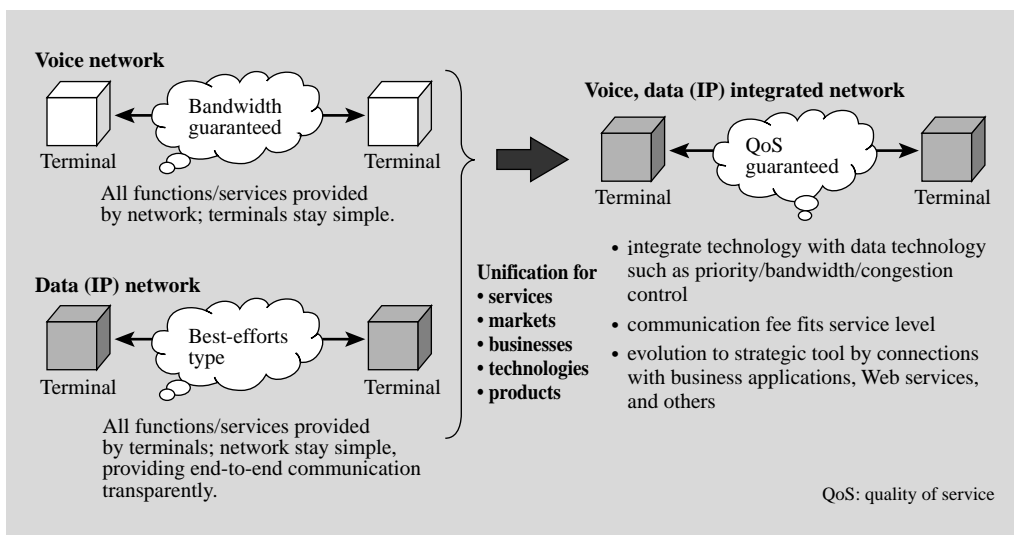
Voice network

Bandwidth guaranteed

Terminal

Terminal

All functions/services provided by network; terminals stay simple.

Data (IP) network

Best-efforts type

Terminal

Terminal

All functions/services provided by terminals; network stay simple, providing end-to-end communication transparently.

Unification for
• services
• markets
• businesses
• technologies
• products

Voice, data (IP) integrated network

QoS guaranteed

Terminal

Terminal

• integrate technology with data technology such as priority/bandwidth/congestion control
• communication fee fits service level
• evolution to strategic tool by connections with business applications, Web services, and others

QoS: quality of service